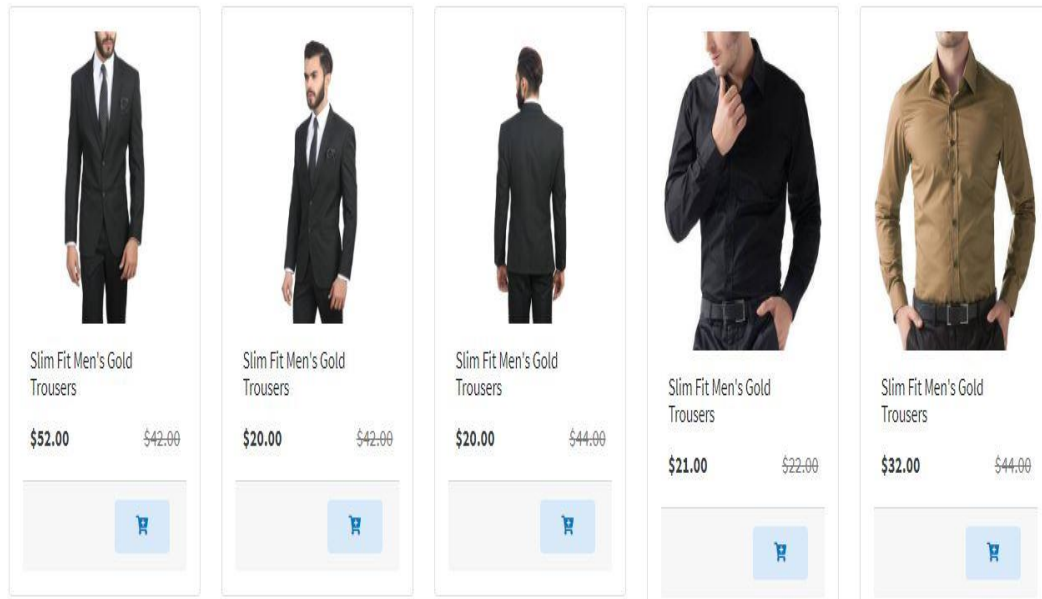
Slim Fit Men's Gold Trousers

$52.00 $42.00

Slim Fit Men's Gold Trousers

$20.00 $42.00

Slim Fit Men's Gold Trousers

$20.00 $44.00

Slim Fit Men's Gold Trousers

$21.00 $22.00

Slim Fit Men's Gold Trousers

$32.00 $44.00